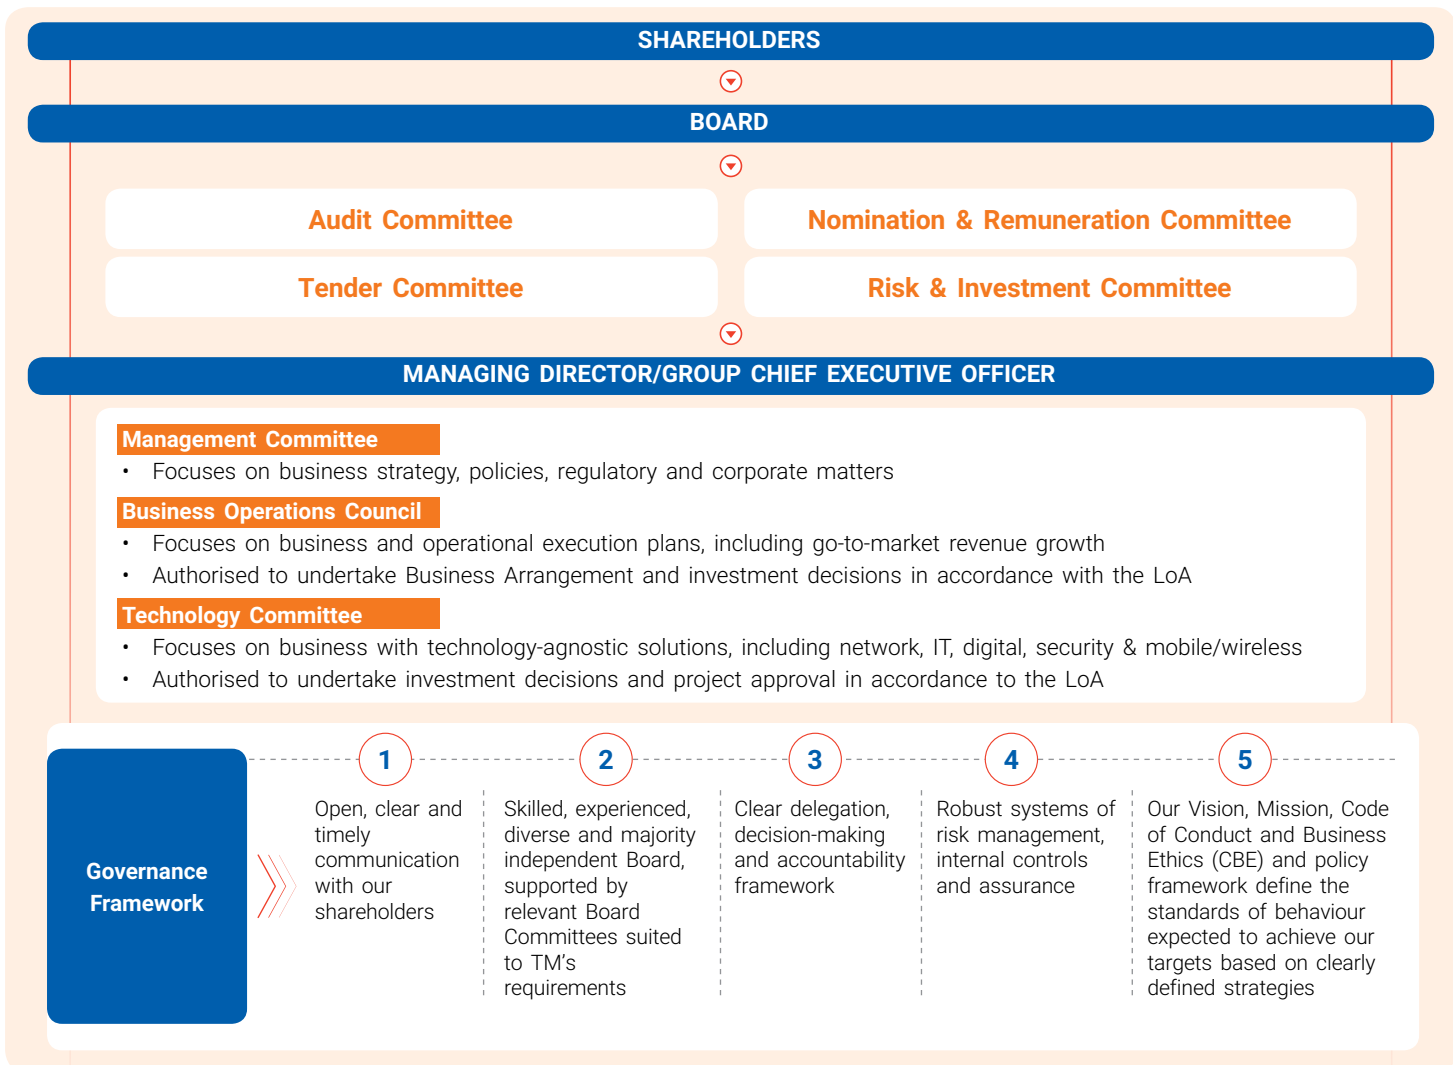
SHAREHOLDERS

BOARD

Audit Committee

Nomination & Remuneration Committee

Tender Committee

Risk & Investment Committee

MANAGING DIRECTOR/GROUP CHIEF EXECUTIVE OFFICER

Management Committee
• Focuses on business strategy, policies, regulatory and corporate matters

Business Operations Council
• Focuses on business and operational execution plans, including go-to-market revenue growth
• Authorised to undertake Business Arrangement and investment decisions in accordance with the LoA

Technology Committee
• Focuses on business with technology-agnostic solutions, including network, IT, digital, security & mobile/wireless
• Authorised to undertake investment decisions and project approval in accordance to the LoA

Governance Framework

1
Open, clear and timely communication with our shareholders

2
Skilled, experienced, diverse and majority independent Board, supported by relevant Board Committees suited to TM's requirements

3
Clear delegation, decision-making and accountability framework

4
Robust systems of risk management, internal controls and assurance

5
Our Vision, Mission, Code of Conduct and Business Ethics (CBE) and policy framework define the standards of behaviour expected to achieve our targets based on clearly defined strategies